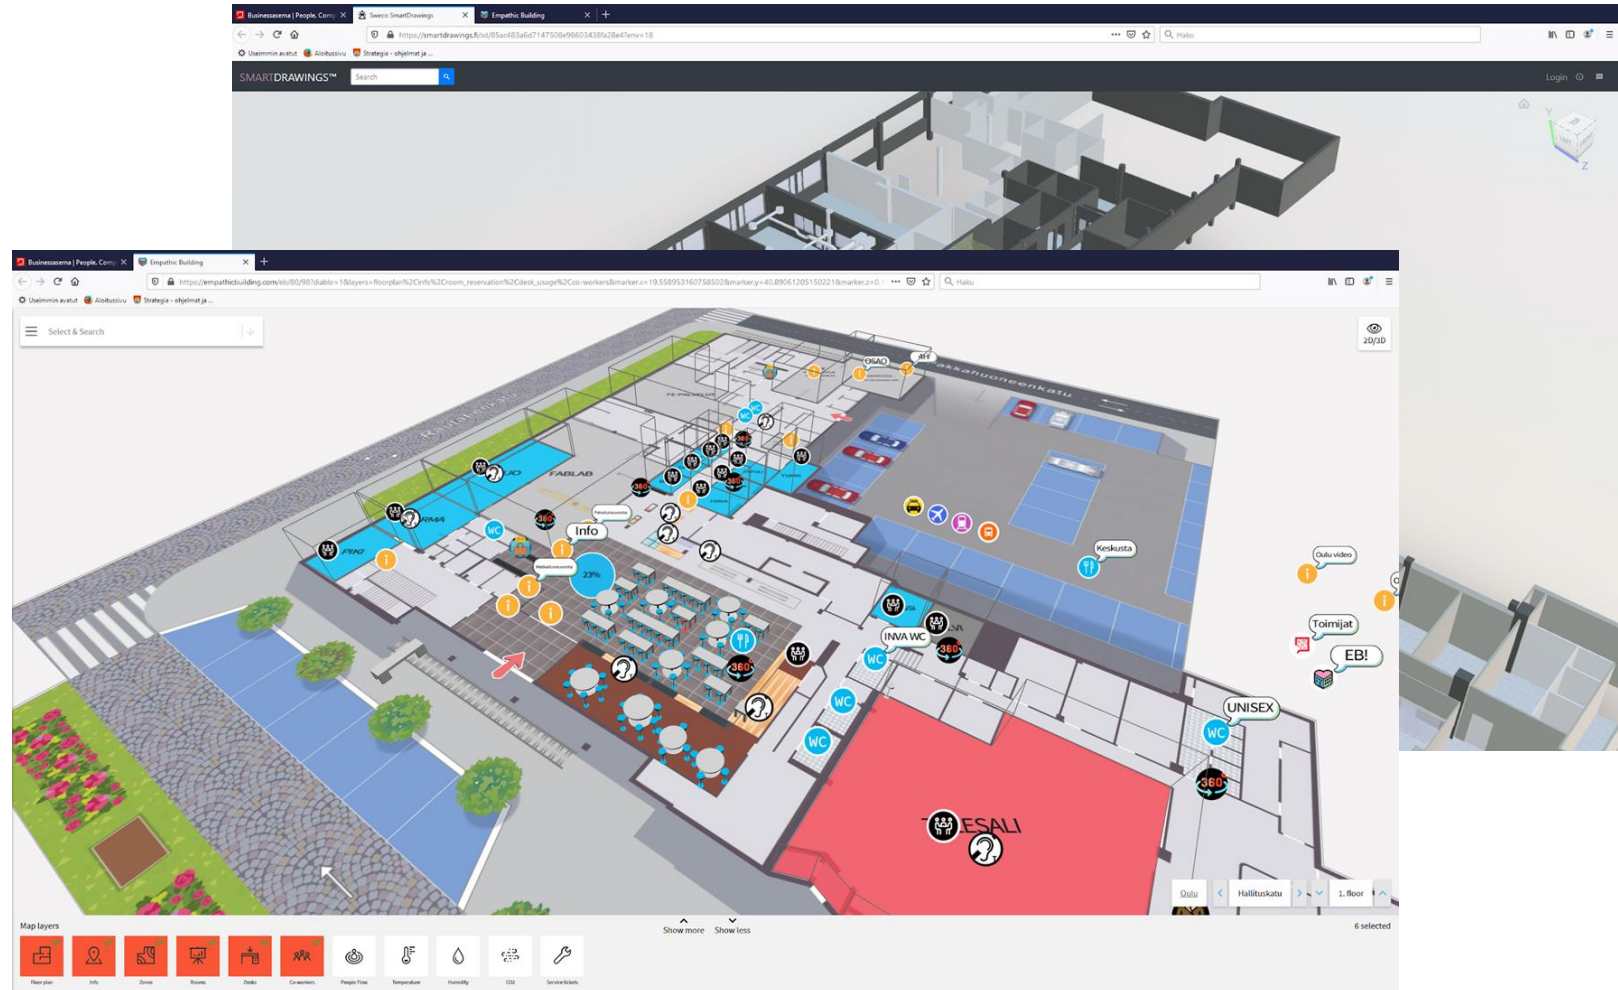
Businessasema | People, Comp ×
Sweco SmartDrawings ×
Empathic Building ×
https://smartdrawings.fi/sd/85ac483a6d7147508e98603438fa28e4?env=18
Haku
Useimmin avatut
Aloitussivu
Strategia - ohjelmat ja ...
SMARTDRAWINGS™
Search
Login

Businessasema | People, Comp ×
Empathic Building ×
https://empathicbuilding.com/eb/80/98?diablo=1&layers=floorplan%2Cinfo%2Croom_reservation%2Cdesk_usage%2Cco-workers&marker.x=19.558953160758502&marker.y=40.89061205150221&marker.z=0...
Haku
Useimmin avatut
Aloitussivu
Strategia - ohjelmat ja ...
Select & Search
2D/3D
OSAO
Kasarmintie
akkahuoneenkatu
FABLAB
RMA
PIKI
WC
Info
23%
360
Keskusta
Oulu video
Toimijat
EB!
INVA WC
WC
UNISEX
ESALI
Oulu
Hallituskatu
1. floor
Map layers
Floor plan
Info
Zones
Rooms
Desks
Co-workers
People Flow
Temperature
Humidity
CO2
Service tickets
Show more
Show less
6 selected